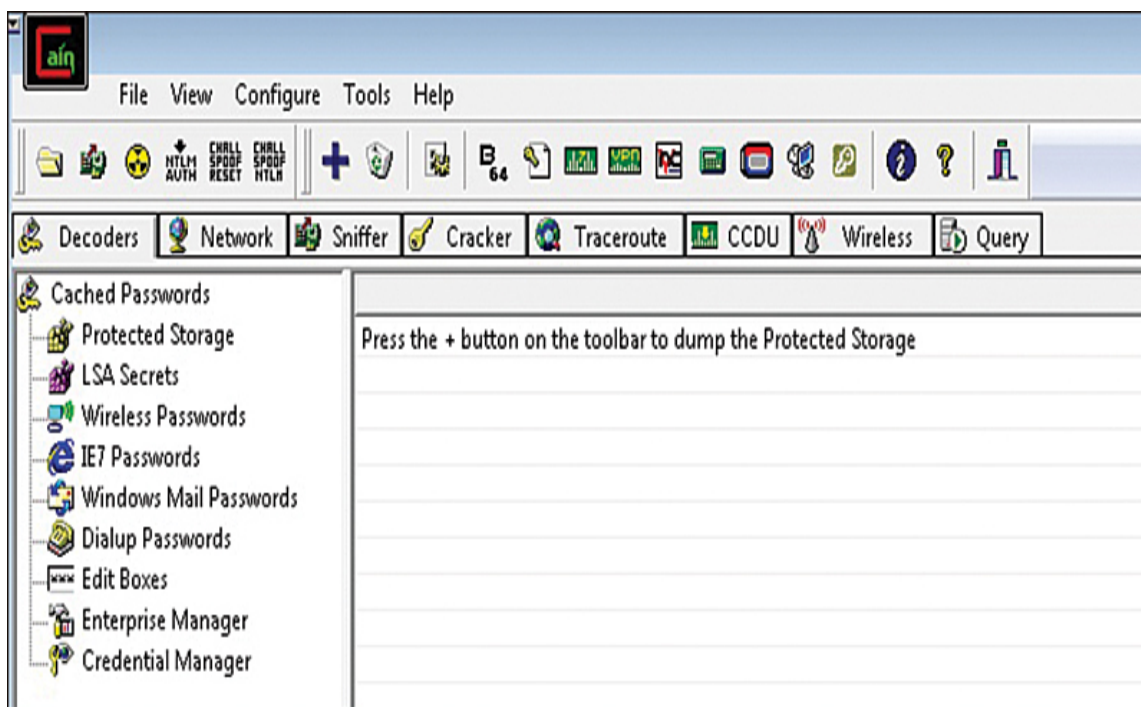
Cain

File View Configure Tools Help

NTLM AUTH CHALL SPOOF RESET CHALL SPOOF NTLM B 64

Decoders Network Sniffer Cracker Traceroute CCDU Wireless Query

Cached Passwords
Protected Storage
LSA Secrets
Wireless Passwords
IE7 Passwords
Windows Mail Passwords
Dialup Passwords
Edit Boxes
Enterprise Manager
Credential Manager

Press the + button on the toolbar to dump the Protected Storage